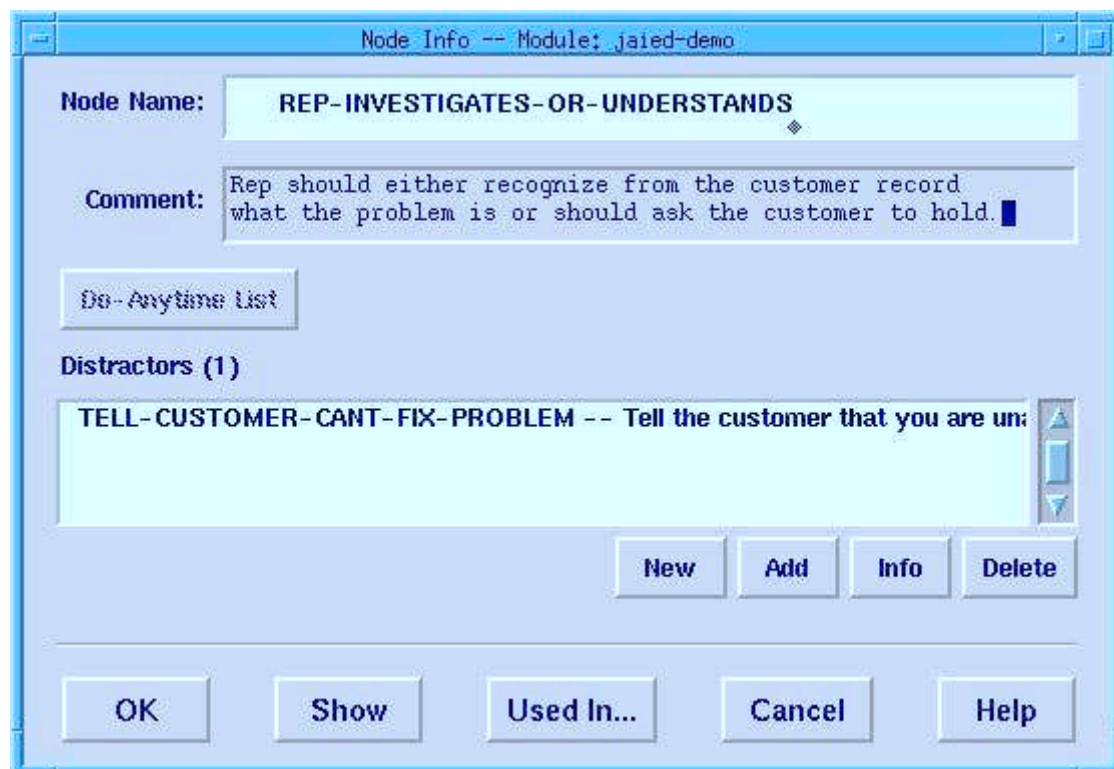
Node Info -- Module: jaied-demo

Node Name: REP-INVESTIGATES-OR-UNDERSTANDS

Comment: Rep should either recognize from the customer record what the problem is or should ask the customer to hold.

Do-Anytime List

Distractors (1)

TELL-CUSTOMER-CANT-FIX-PROBLEM -- Tell the customer that you are una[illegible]

New Add Info Delete

OK Show Used In... Cancel Help